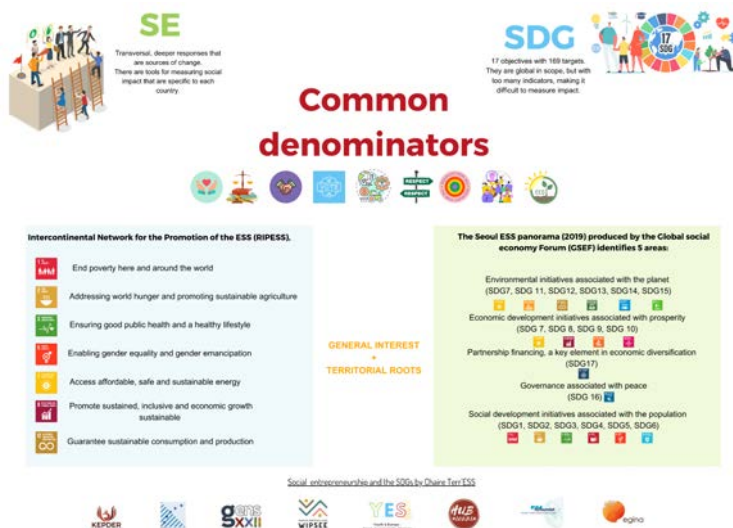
SE

Transversal, deeper responses that are sources of change. There are tools for measuring social impact that are specific to each country.

SDG

17 objectives with 169 targets. They are global in scope, but with too many indicators, making it difficult to measure impact.

17 SDG

Common denominators

RESPECT

Intercontinental Network for the Promotion of the ESS (RIPESS),

End poverty here and around the world

Addressing world hunger and promoting sustainable agriculture

Ensuring good public health and a healthy lifestyle

Enabling gender equality and gender emancipation

Access affordable, safe and sustainable energy

Promote sustained, inclusive and economic growth sustainable

Guarantee sustainable consumption and production

GENERAL INTEREST + TERRITORIAL ROOTS

The Seoul ESS panorama (2019) produced by the Global social economy Forum (GSEF) identifies 5 areas:

Environmental initiatives associated with the planet (SDG7, SDG 11, SDG12, SDG13, SDG14, SDG15)

Economic development initiatives associated with prosperity (SDG 7, SDG 8, SDG 9, SDG 10)

Partnership financing, a key element in economic diversification (SDG17)

Governance associated with peace (SDG 16)

Social development initiatives associated with the population (SDG1, SDG2, SDG3, SDG4, SDG5, SDG6)

Social entrepreneurship and the SDGs by Chaire Terr'ESS

KEPDER

gens XXII

WIPSEE

YES

egina